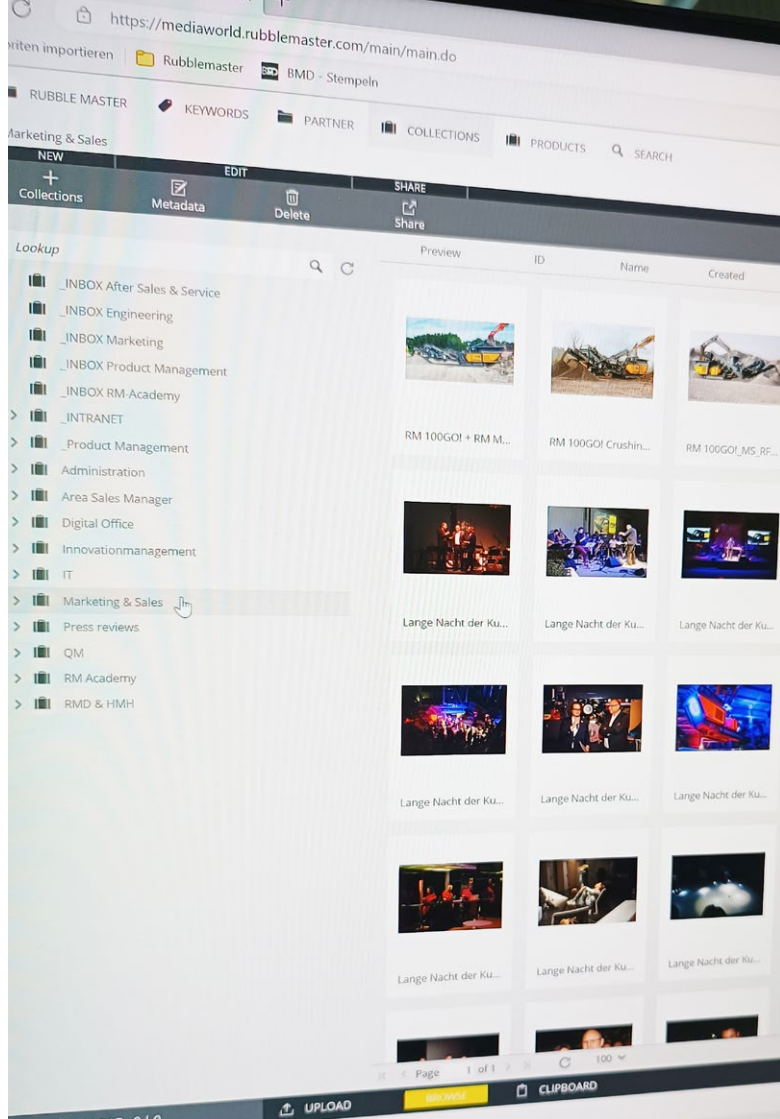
https://mediaworld.rubblemaster.com/main/main.do

riten importieren Rubblemaster BMD - Stempeln

RUBBLE MASTER KEYWORDS PARTNER COLLECTIONS PRODUCTS SEARCH

Marketing & Sales

NEW
Collections

EDIT
Metadata
Delete

SHARE
Share

Lookup

_INBOX After Sales & Service
_INBOX Engineering
_INBOX Marketing
_INBOX Product Management
_INBOX RM-Academy
_INTRANET
_Product Management
Administration
Area Sales Manager
Digital Office
Innovationmanagement
IT
Marketing & Sales
Press reviews
QM
RM Academy
RMD & HMH

Preview ID Name Created

RM 100GO! + RM M...
RM 100GO! Crushin...
RM 100GO!_MS_RF...
Lange Nacht der Ku...
Lange Nacht der Ku...
Lange Nacht der Ku...
Lange Nacht der Ku...
Lange Nacht der Ku...
Lange Nacht der Ku...
Lange Nacht der Ku...
Lange Nacht der Ku...
Lange Nacht der Ku...

Page 1 of 1 100

UPLOAD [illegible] CLIPBOARD